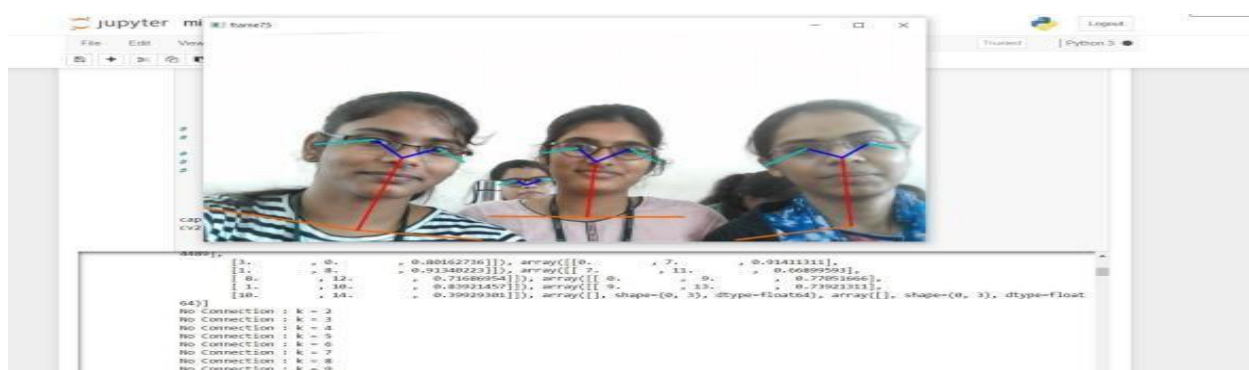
jupyter mi frame75

File Edit View

Logout

Trusted | Python 3

cap
cv2

4489],
[3. , 0. , 0.80162736]]), array([[0. , 7. , 0.91411311],
[1. , 8. , 0.91348223]]), array([[ 7. , 11. , 0.66899593],
[ 0. , 12. , 0.71686954]]), array([[ 0. , 9. , 0.77051666],
[ 1. , 10. , 0.83921457]]), array([[ 9. , 13. , 0.73921311],
[10. , 14. , 0.39929381]]), array([], shape=(0, 3), dtype=float64), array([], shape=(0, 3), dtype=float
64)]
No Connection : k = 2
No Connection : k = 3
No Connection : k = 4
No Connection : k = 5
No Connection : k = 6
No Connection : k = 7
No Connection : k = 8
No Connection : k = 9